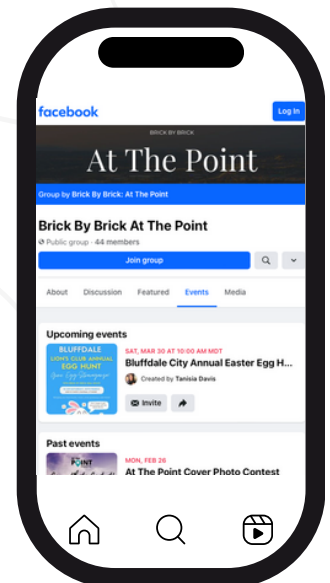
facebook

Log In

BRICK BY BRICK

At The Point

Group by Brick By Brick: At The Point

Brick By Brick At The Point

Public group · 44 members

Join group

About Discussion Featured Events Media

Upcoming events

BLUFFDALE LIONS CLUB ANNUAL EGG HUNT

SAT, MAR 30 AT 10:00 AM MDT

Bluffdale City Annual Easter Egg H...

Created by Tanisia Davis

Invite

Past events

POINT

MON, FEB 26

At The Point Cover Photo Contest